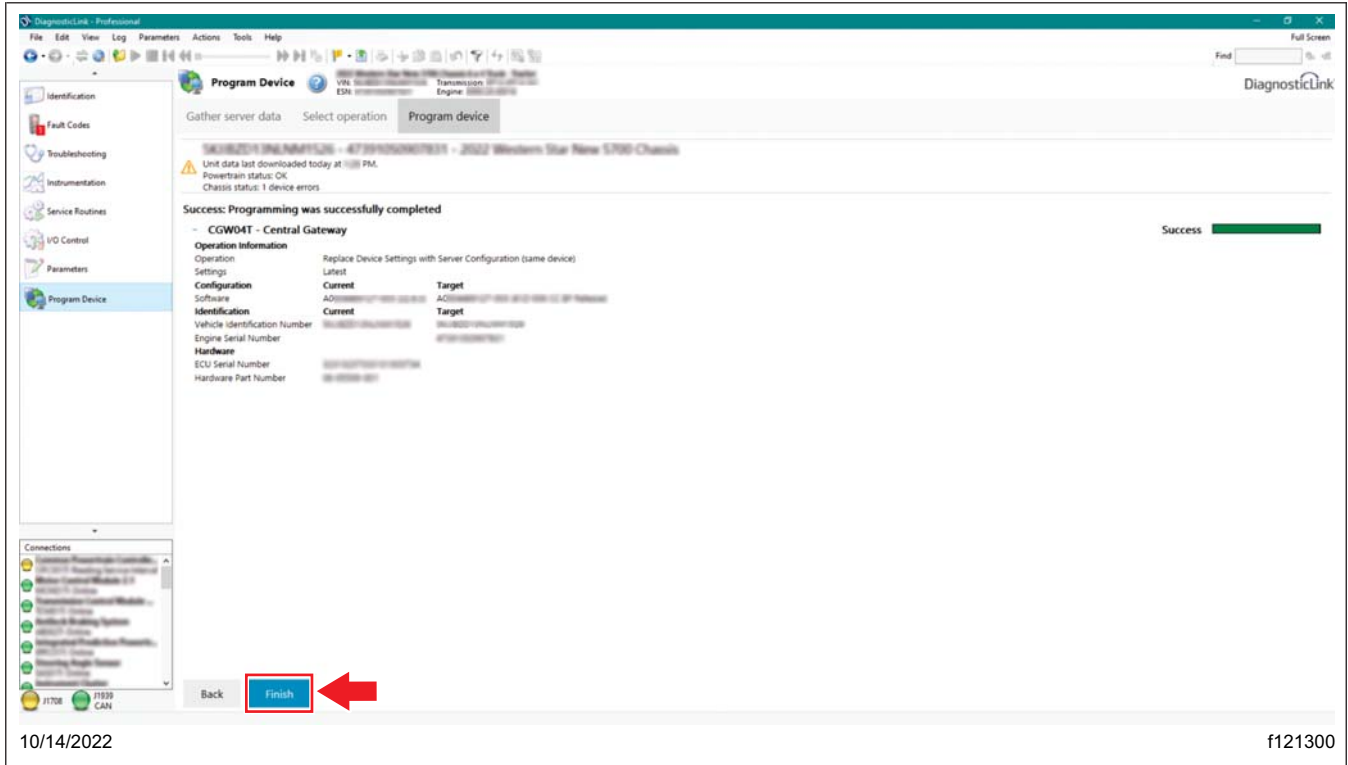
DiagnosticLink - Professional

File Edit View Log Parameters Actions Tools Help

Full Screen

Find

Identification

Fault Codes

Troubleshooting

Instrumentation

Service Routines

I/O Control

Parameters

Program Device

Connections

J1708 J1939 CAN

Program Device

VIN: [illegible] Transmission: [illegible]
ESN: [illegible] Engine: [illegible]

DiagnosticLink

Gather server data Select operation Program device

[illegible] - 2022 Western Star New 5700 Chassis

Unit data last downloaded today at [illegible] PM.
Powertrain status: OK
Chassis status: 1 device errors

Success: Programming was successfully completed

- CGW04T - Central Gateway

Success

Operation Information
Operation Replace Device Settings with Server Configuration (same device)
Settings Latest
Configuration Current Target
Software A0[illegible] A0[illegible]
Identification Current Target
Vehicle Identification Number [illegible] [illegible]
Engine Serial Number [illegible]
Hardware
ECU Serial Number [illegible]
Hardware Part Number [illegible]

Back Finish

10/14/2022

f121300